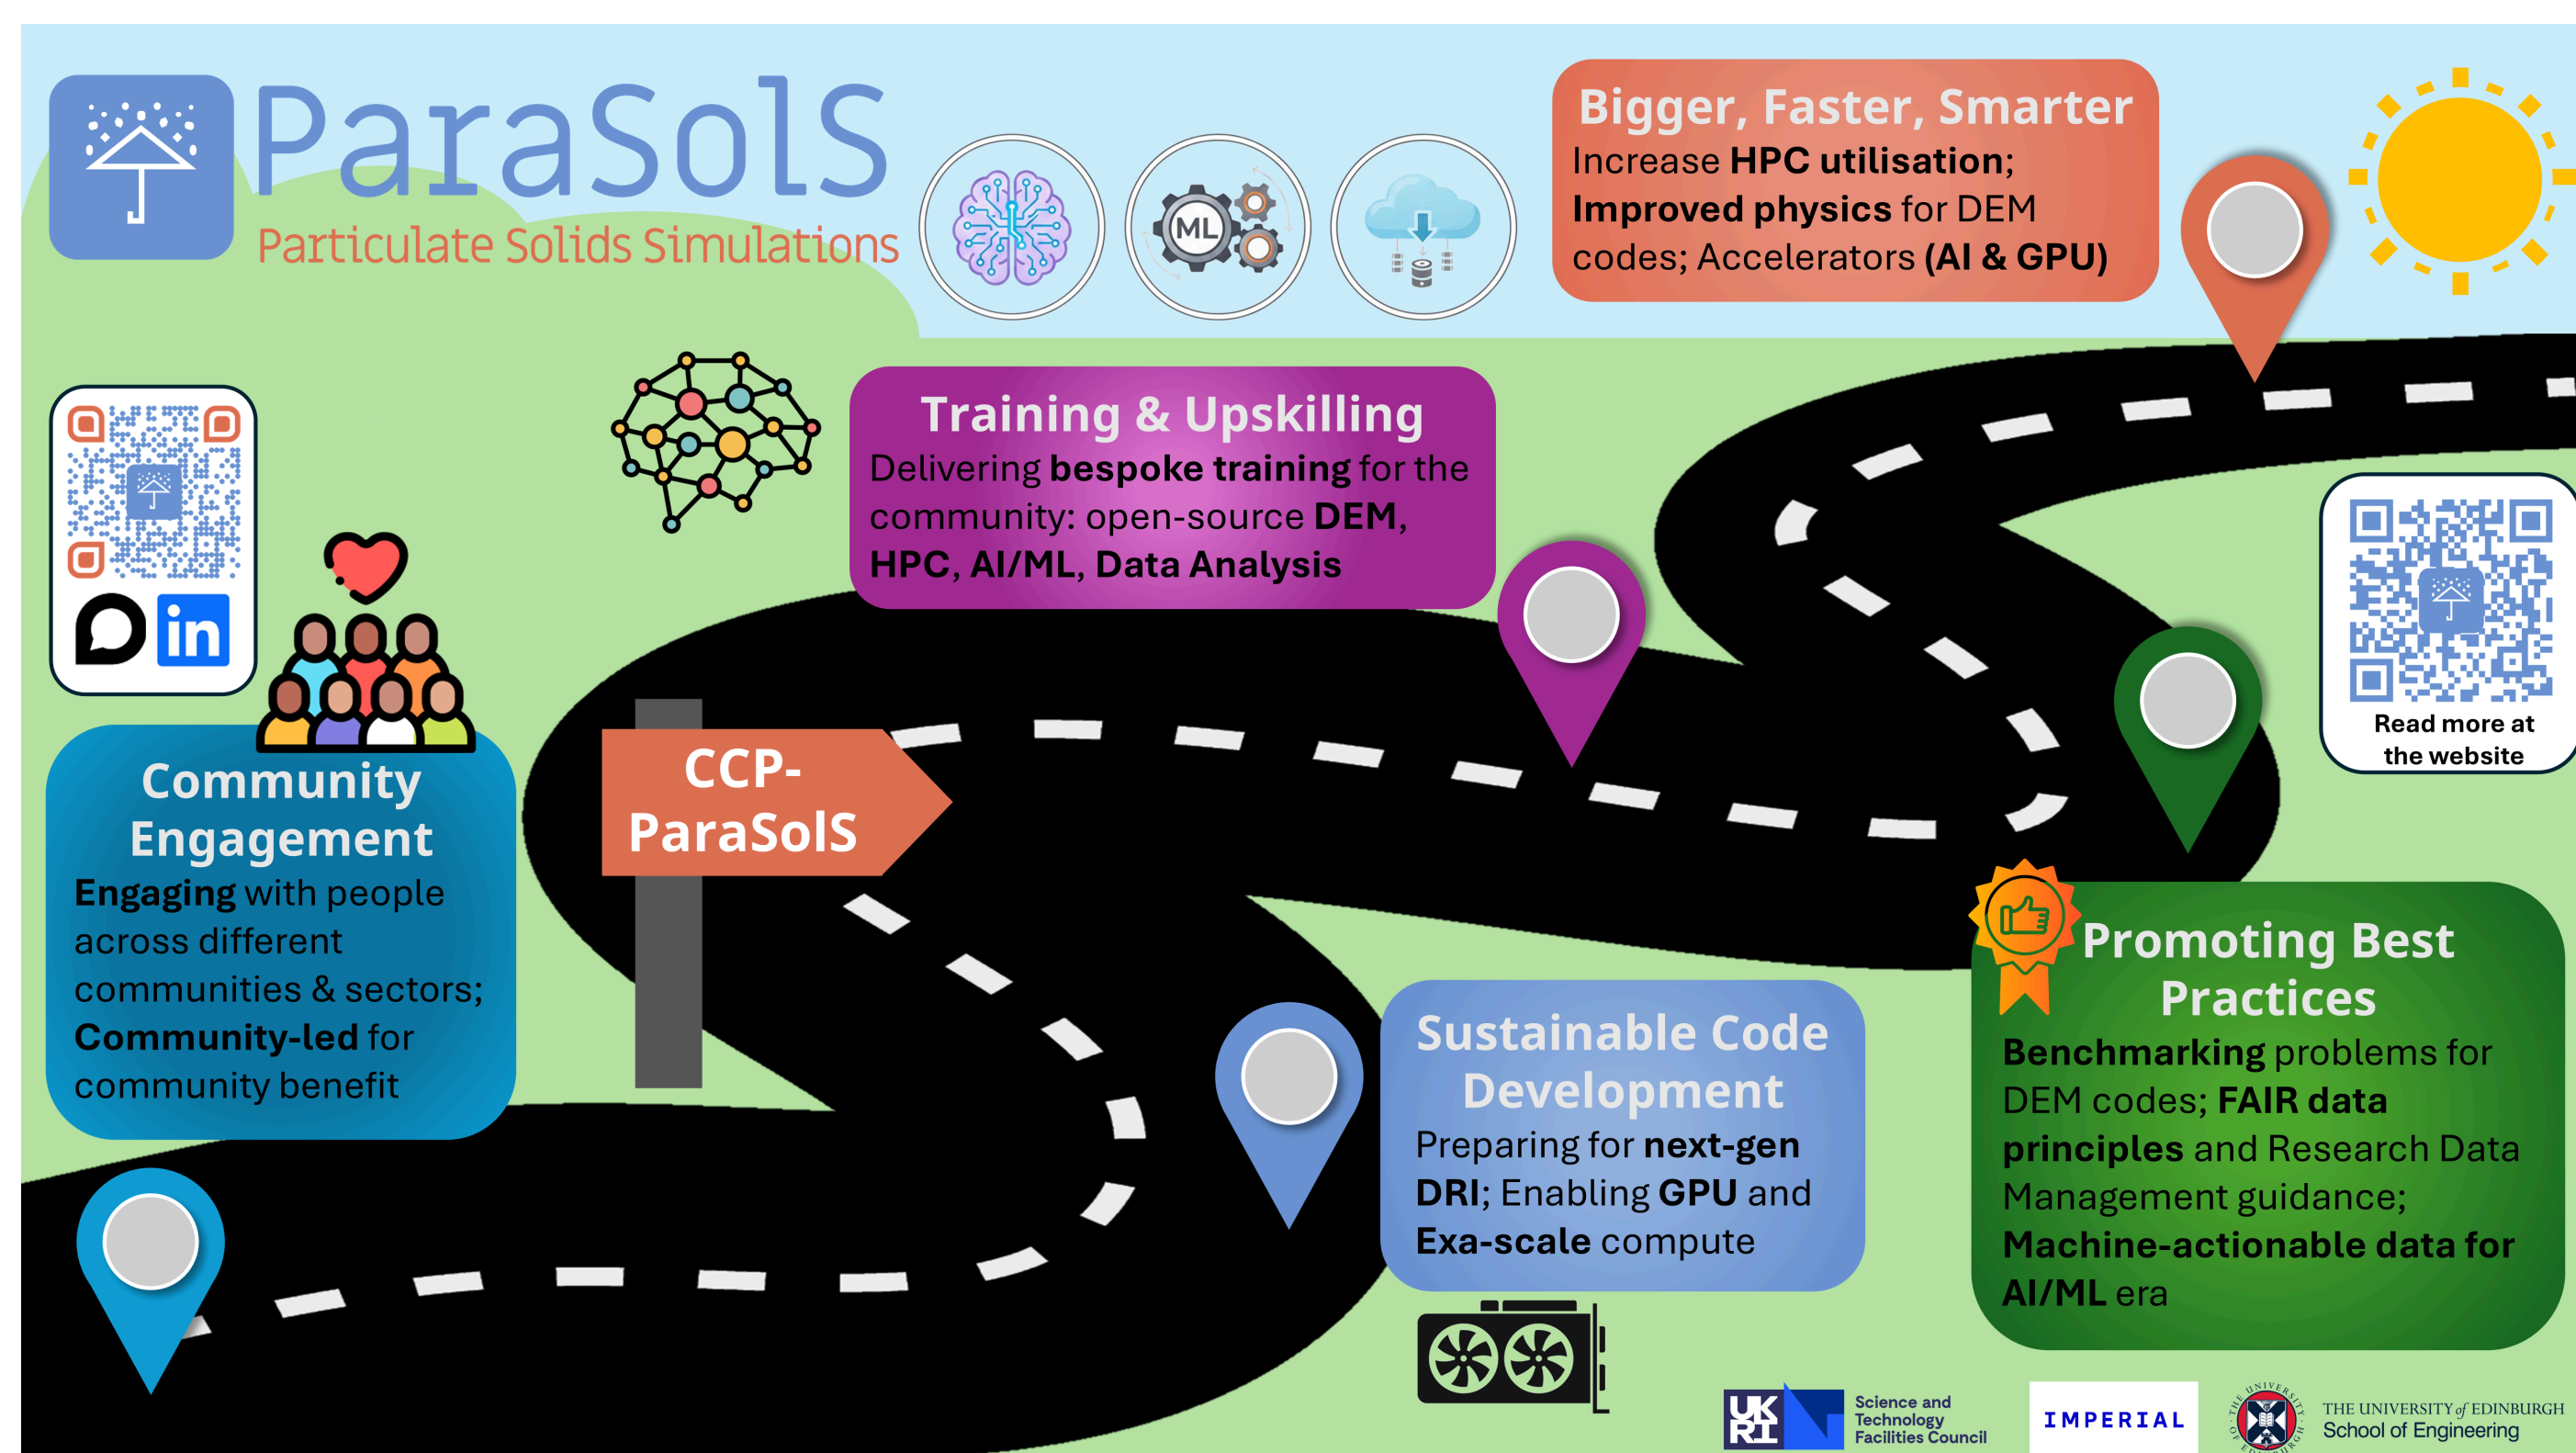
ParaSolS
Particulate Solids Simulations

ML

Bigger, Faster, Smarter
Increase HPC utilisation; Improved physics for DEM codes; Accelerators (AI & GPU)

Training & Upskilling
Delivering bespoke training for the community: open-source DEM, HPC, AI/ML, Data Analysis

in

Read more at the website

CCP-ParaSolS

Community Engagement
Engaging with people across different communities & sectors; Community-led for community benefit

Promoting Best Practices
Benchmarking problems for DEM codes; FAIR data principles and Research Data Management guidance; Machine-actionable data for AI/ML era

Sustainable Code Development
Preparing for next-gen DRI; Enabling GPU and Exa-scale compute

UK RI Science and Technology Facilities Council

IMPERIAL

THE UNIVERSITY of EDINBURGH
School of Engineering